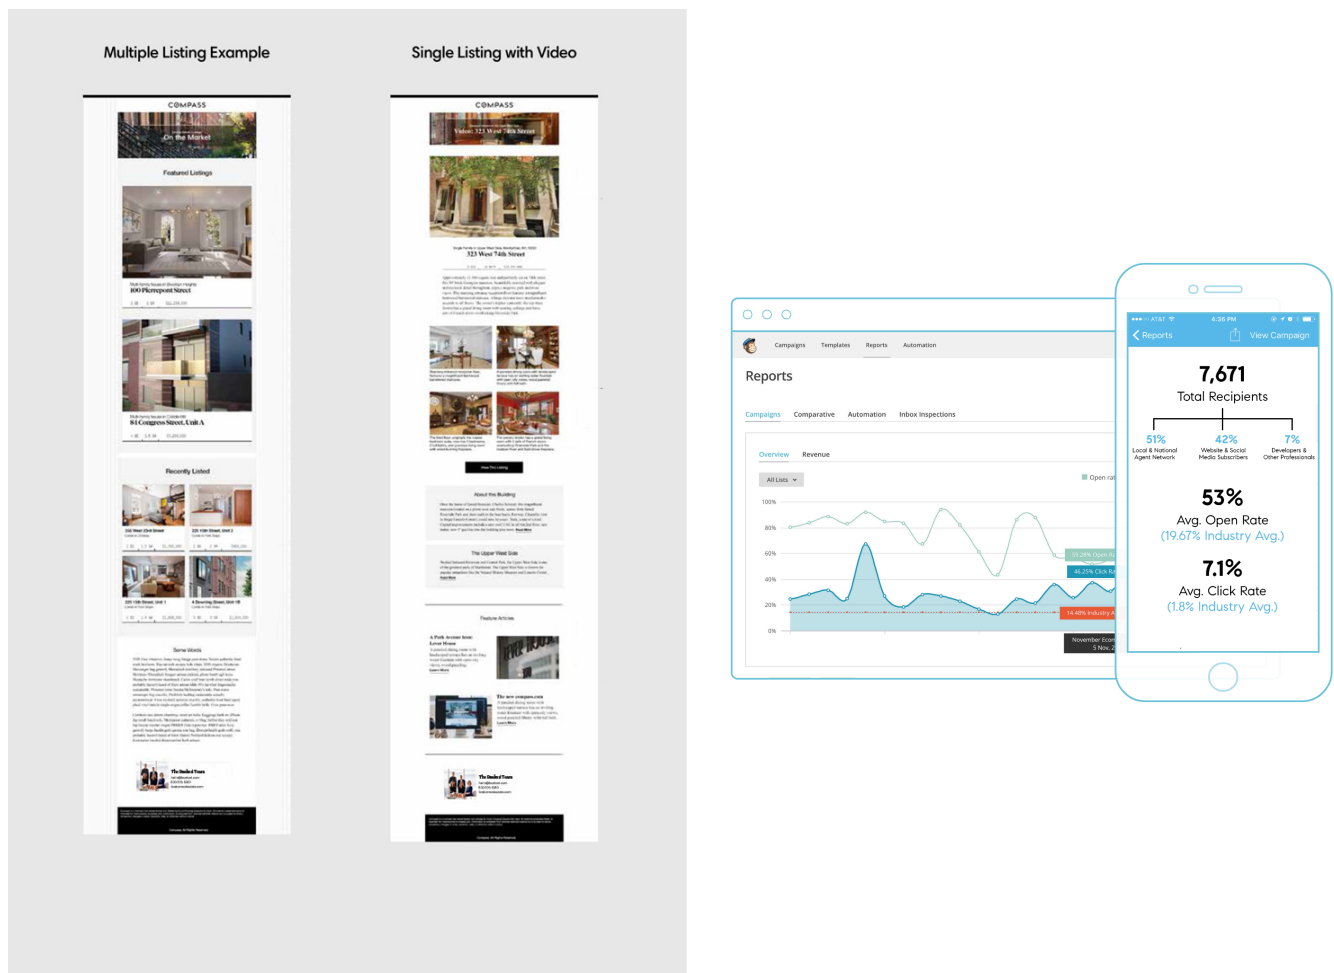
Multiple Listing Example

COMPASS

On the Market

Featured Listings

100 Pierrepont Street

81 Congress Street, Unit A

Recently Listed

Some Words

Single Listing with Video

COMPASS

Video: 323 West 74th Street

323 West 74th Street

About the Building

The Upper West Side

Feature Articles

Campaigns Templates Reports Automation

Reports

Campaigns Comparative Automation Inbox Inspections

Overview Revenue

All Lists

Open rat

100%
80%
60%
40%
20%
0%

39.28% Open R
46.25% Click R
14.48% Industry A

November Econ
5 Nov, 2

AT&T 6:35 PM

Reports View Campaign

7,671
Total Recipients

51%
Local & National Agent Network

42%
Website & Social Media Subscribers

7%
Developers & Other Professionals

53%
Avg. Open Rate
(19.67% Industry Avg.)

7.1%
Avg. Click Rate
(1.8% Industry Avg.)